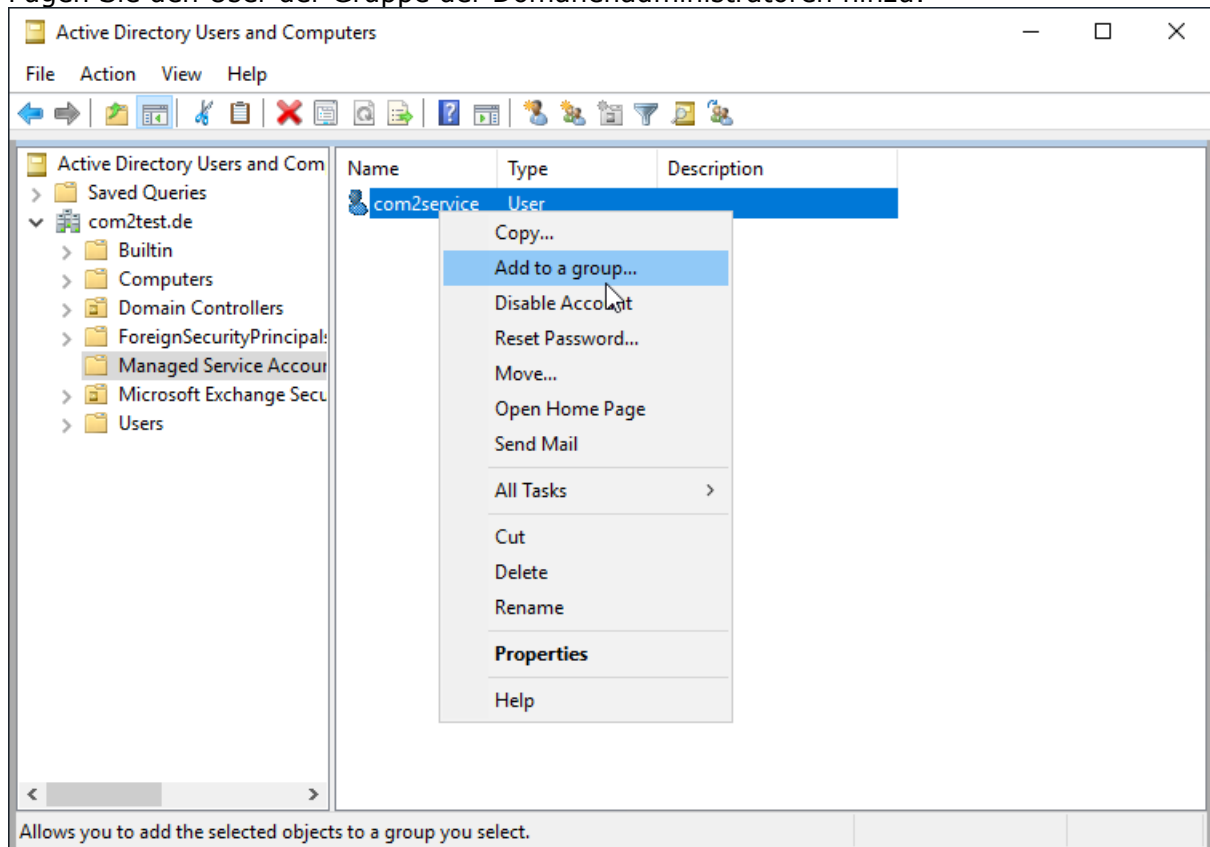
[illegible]

Active Directory Users and Computers

File Action View Help

Active Directory Users and Com
Saved Queries
com2test.de
Builtin
Computers
Domain Controllers
ForeignSecurityPrincipal:
Managed Service Accour
Microsoft Exchange Secu
Users

| Name | Type | Description |
|---|---|---|
| com2service | User | |

Copy...
Add to a group...
Disable Account
Reset Password...
Move...
Open Home Page
Send Mail
All Tasks
Cut
Delete
Rename
Properties
Help

Allows you to add the selected objects to a group you select.